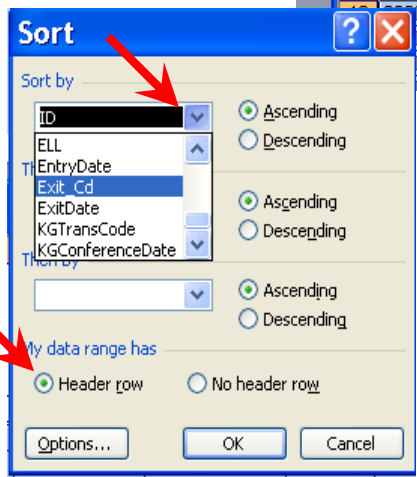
Sort

Sort by

ID

Ascending

Descending

ELL
EntryDate
Exit_Cd
ExitDate
KGTransCode
KGConferenceDate

Th

Ascending

Descending

Then by

Ascending

Descending

My data range has

Header row

No header row

Options...

OK

Cancel